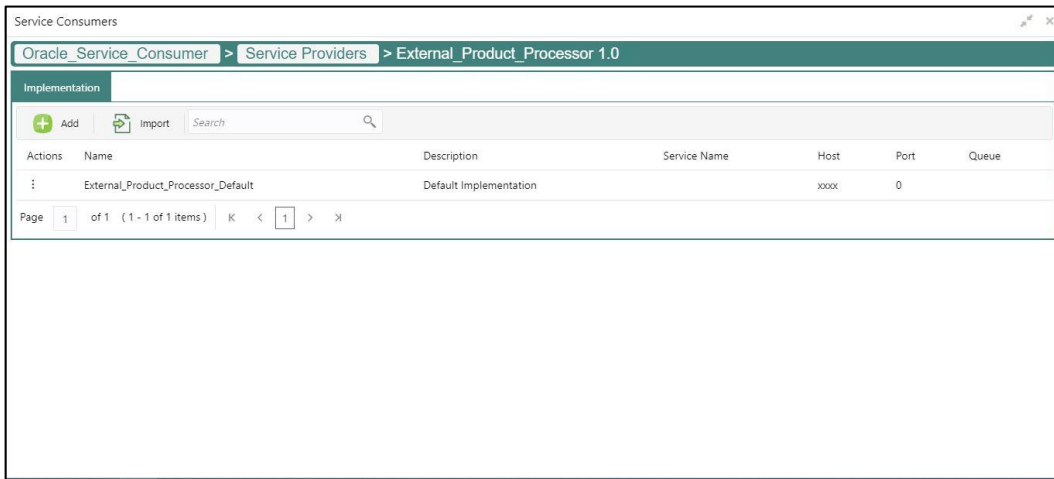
Service Consumers

Oracle_Service_Consumer > Service Providers > External_Product_Processor 1.0

Implementation

Add Import Search

| Actions | Name | Description | Service Name | Host | Port | Queue |
|---|---|---|---|---|---|---|
| ⋮ | External_Product_Processor_Default | Default Implementation | | xxxx | 0 | |

Page 1 of 1 (1 - 1 of 1 items) K < 1 > >|